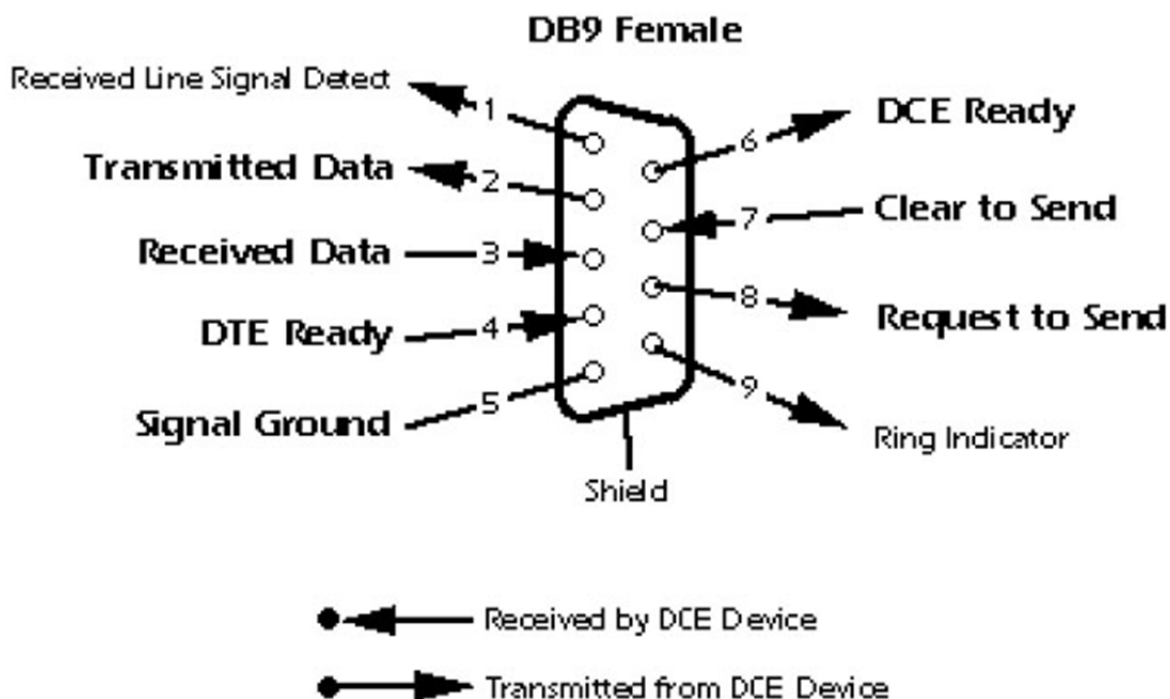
DB9 Female

Received Line Signal Detect 1

Transmitted Data 2

Received Data 3

DTE Ready 4

Signal Ground 5

6 DCE Ready

7 Clear to Send

8 Request to Send

9 Ring Indicator

Shield

Received by DCE Device

Transmitted from DCE Device